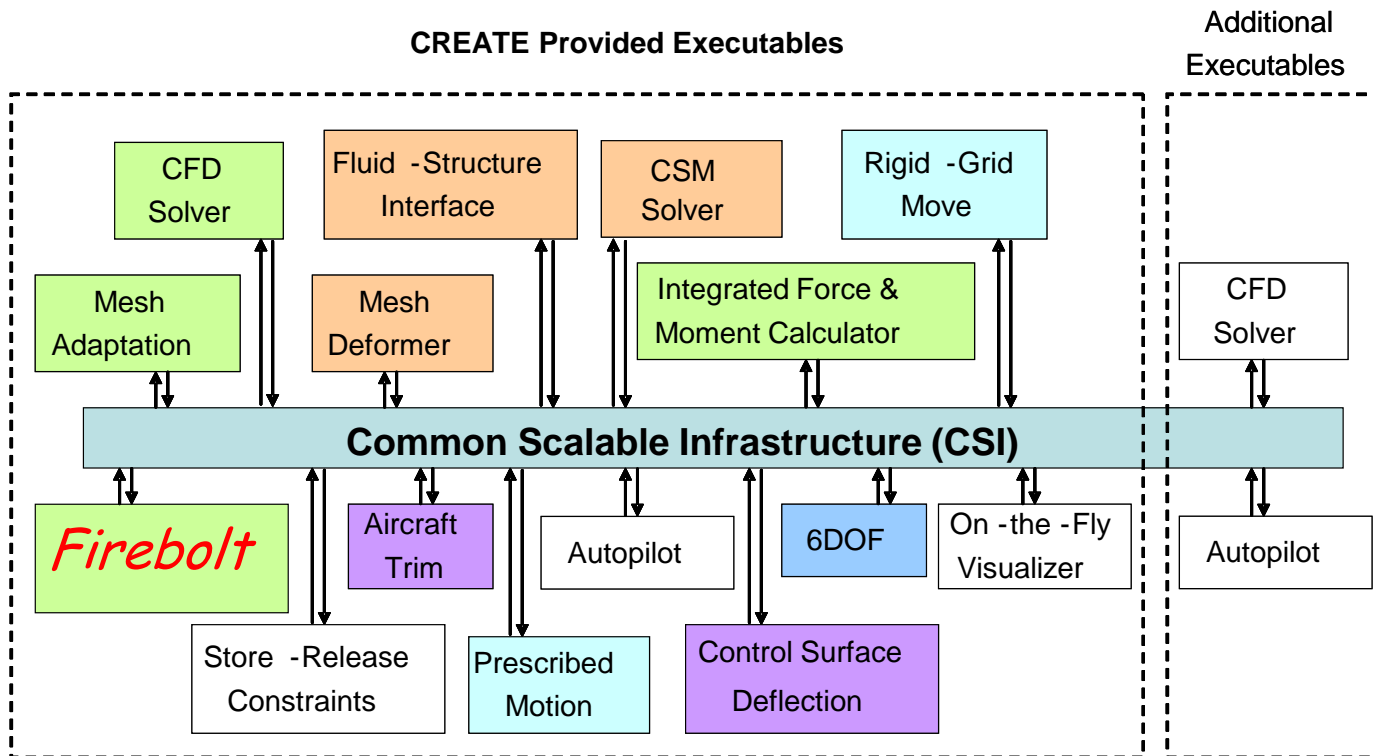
CREATE Provided Executables

Additional Executables

CFD Solver

Fluid -Structure Interface

CSM Solver

Rigid -Grid Move

Mesh Adaptation

Mesh Deformer

Integrated Force & Moment Calculator

CFD Solver

Common Scalable Infrastructure (CSI)

Firebolt

Aircraft Trim

Autopilot

6DOF

On -the -Fly Visualizer

Autopilot

Store -Release Constraints

Prescribed Motion

Control Surface Deflection